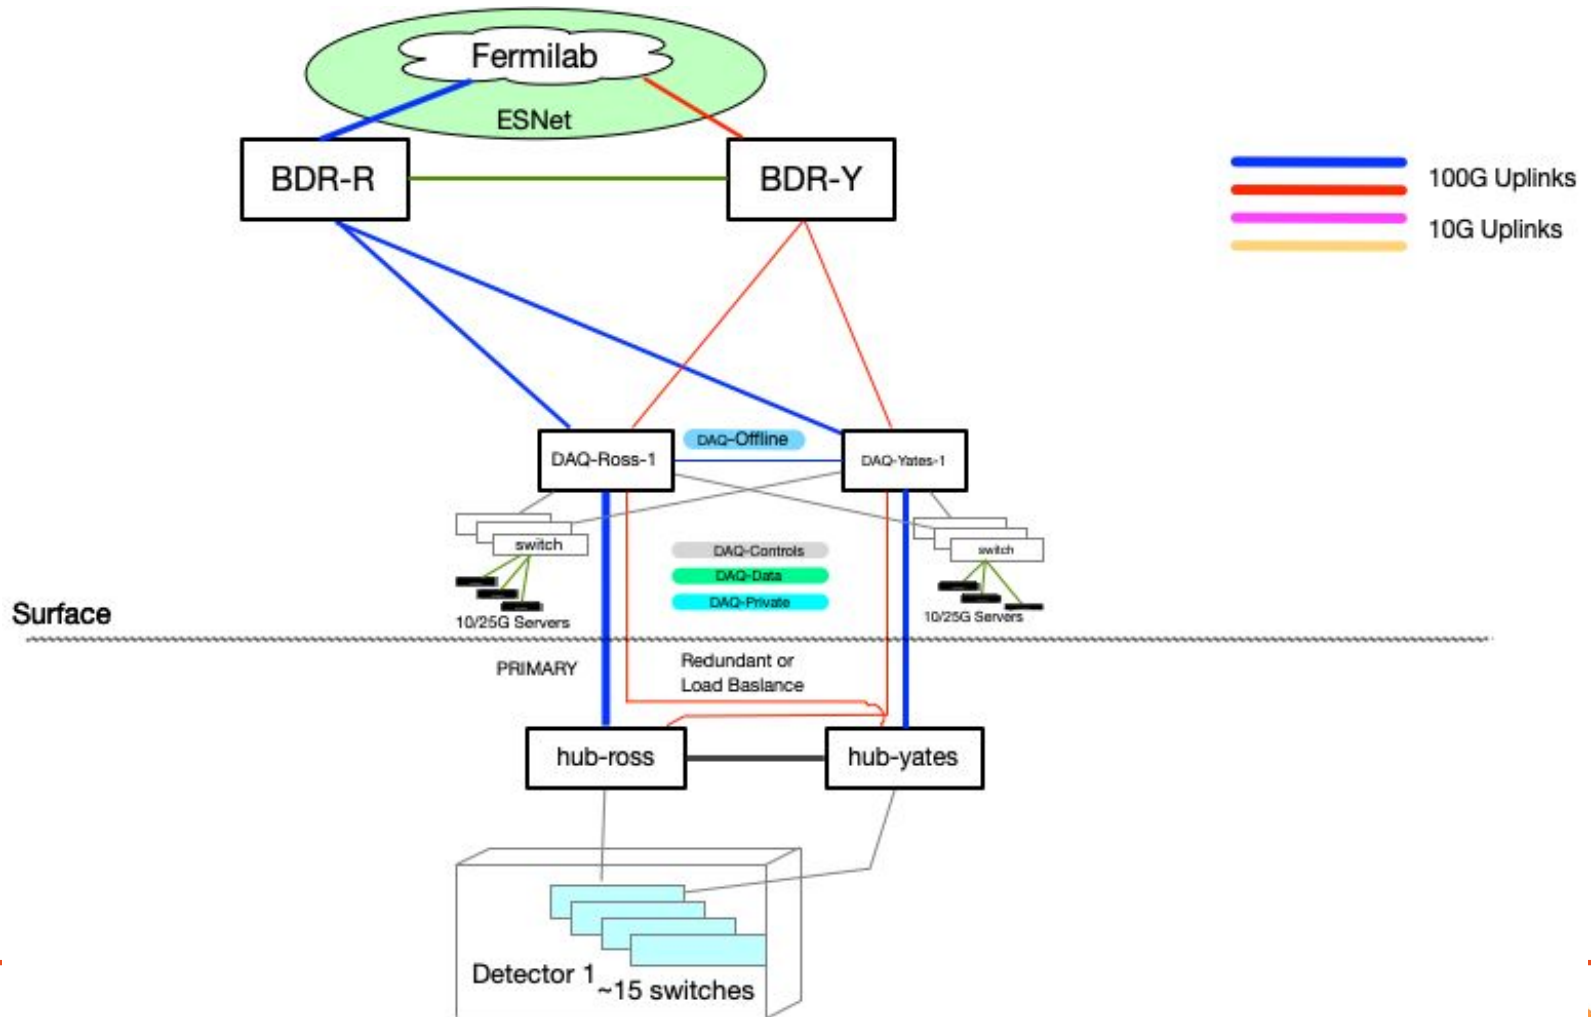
Fermilab
ESNet
BDR-R
BDR-Y
100G Uplinks
10G Uplinks
DAQ-Offline
DAQ-Ross-1
DAQ-Yates-1
switch
switch
DAQ-Controls
DAQ-Data
DAQ-Private
Surface
10/25G Servers
10/25G Servers
PRIMARY
Redundant or Load Baslance
hub-ross
hub-yates
Detector 1
~15 switches